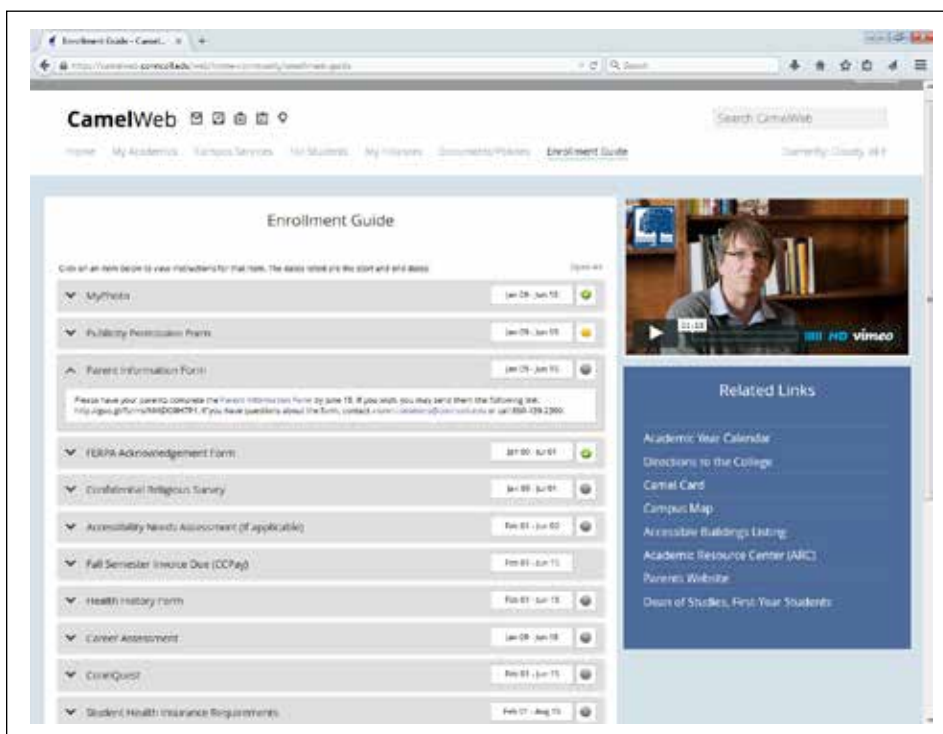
Enrollment Guide - Camel... ×

https://camelweb.conncoll.edu/web/home-community/enrollment-guide

Search

CamelWeb

Search CamelWeb

Home My Academics Campus Services For Students My Finances Documents/Policies Enrollment Guide

Currently: County, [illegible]

Enrollment Guide

Click on an item below to view instructions for that item. The dates listed are the start and end dates.

Open All

MyPhoto Jan 09 - Jun 15

Publicity Permission Form Jan 09 - Jun 15

Parent Information Form Jan 09 - Jun 15

Please have your parents complete the Parent Information Form by June 15. If you wish, you may send them the following link: http://goo.gl/forms/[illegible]. If you have questions about the form, contact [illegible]@conncoll.edu or call 860-439-2300.

FERPA Acknowledgement Form Jan 09 - Jul 01

Confidential Religious Survey Jan 09 - Jul 01

Accessibility Needs Assessment (If applicable) Feb 01 - Jun 02

Fall Semester Invoice Due (CCPay) Feb 01 - Jun 15

Health History Form Feb 01 - Jun 15

Career Assessment Jan 09 - Jun 18

ConnQuest Feb 01 - Jun 15

Student Health Insurance Requirements Feb 01 - Aug 15

HD vimeo

Related Links

Academic Year Calendar

Directions to the College

Camel Card

Campus Map

Accessible Buildings Listing

Academic Resource Center (ARC)

Parents Website

Dean of Studies, First Year Students